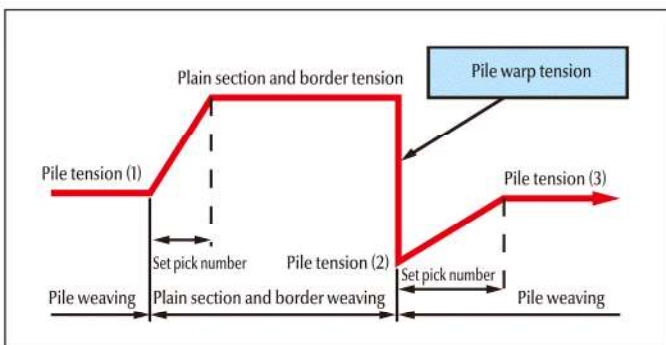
Plain section and border tension

Pile warp tension

Pile tension (1)

Pile tension (3)

Set pick number

Pile tension (2)

Set pick number

Pile weaving

Plain section and border weaving

Pile weaving